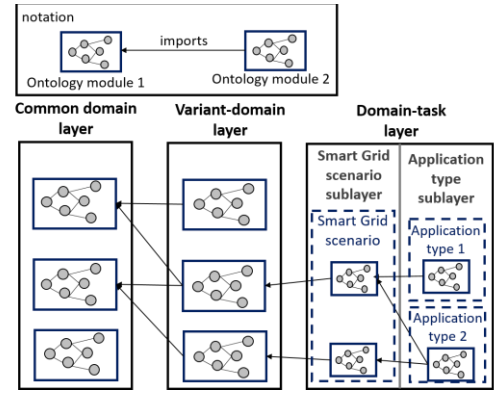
notation

imports

Ontology module 1

Ontology module 2

Common domain layer

Variant-domain layer

Domain-task layer

Smart Grid scenario sublayer

Application type sublayer

Smart Grid scenario

Application type 1

Application type 2